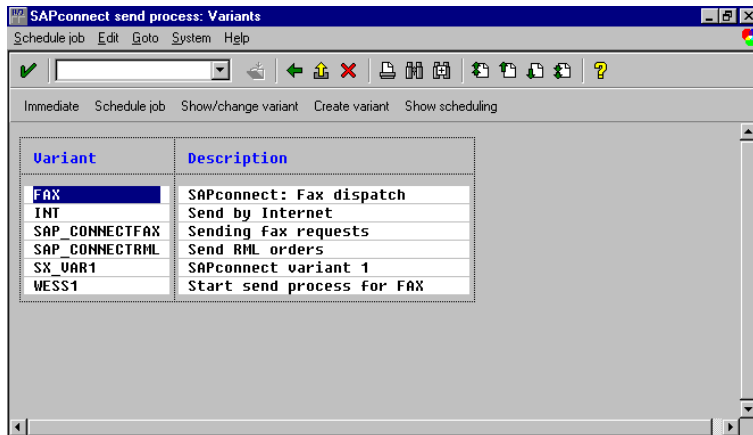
SAPconnect send process: Variants

Schedule job Edit Goto System Help

Immediate Schedule job Show/change variant Create variant Show scheduling

| Variant | Description |
|---|---|
| FAX | SAPconnect: Fax dispatch |
| INT | Send by Internet |
| SAP_CONNECTFAX | Sending fax requests |
| SAP_CONNECTRML | Send RML orders |
| SX_VAR1 | SAPconnect variant 1 |
| WESS1 | Start send process for FAX |